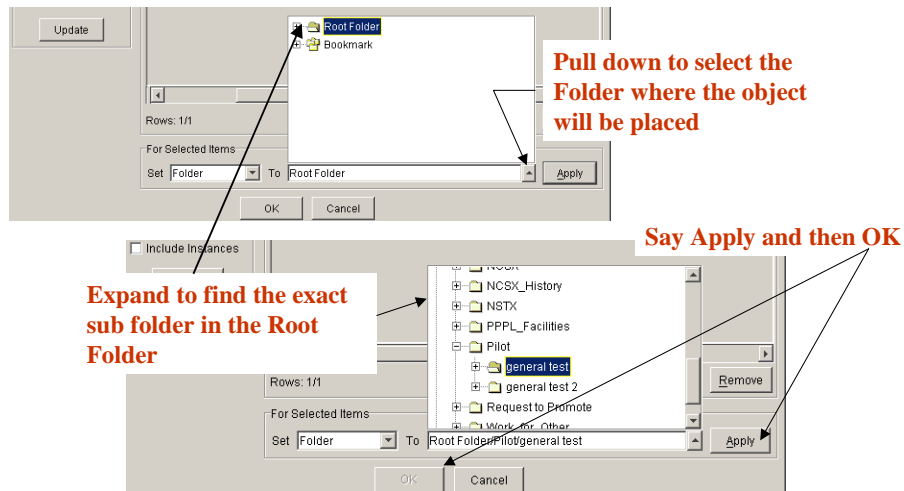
Update

Root Folder
Bookmark

Pull down to select the Folder where the object will be placed

Rows: 1/1

For Selected Items
Set Folder To Root Folder Apply

OK Cancel

Include Instances

Say Apply and then OK

Expand to find the exact sub folder in the Root Folder

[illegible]
NCSX_History
NSTX
PPPL_Facilities
Pilot
general test
general test 2
Request to Promote
Work_for_Other

Rows: 1/1

Remove

For Selected Items
Set Folder To Root Folder/Pilot/general test Apply

OK Cancel